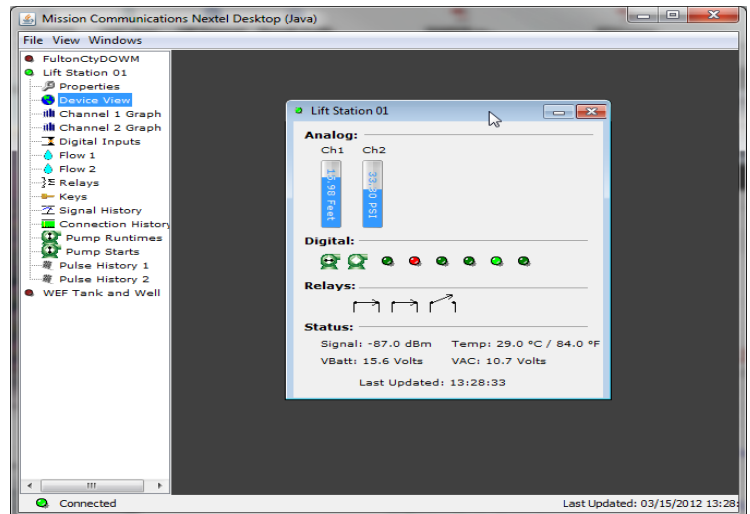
Mission Communications Nextel Desktop (Java)

File View Windows

FultonCtyDOWM
Lift Station 01
Properties
Device View
Channel 1 Graph
Channel 2 Graph
Digital Inputs
Flow 1
Flow 2
Relays
Keys
Signal History
Connection History
Pump Runtimes
Pump Starts
Pulse History 1
Pulse History 2
WEF Tank and Well

Lift Station 01

Analog:
Ch1 Ch2
15.98 Feet
33.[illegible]0 PSI

Digital:

Relays:

Status:
Signal: -87.0 dBm Temp: 29.0 °C / 84.0 °F
VBatt: 15.6 Volts VAC: 10.7 Volts
Last Updated: 13:28:33

Connected
Last Updated: 03/15/2012 13:28: